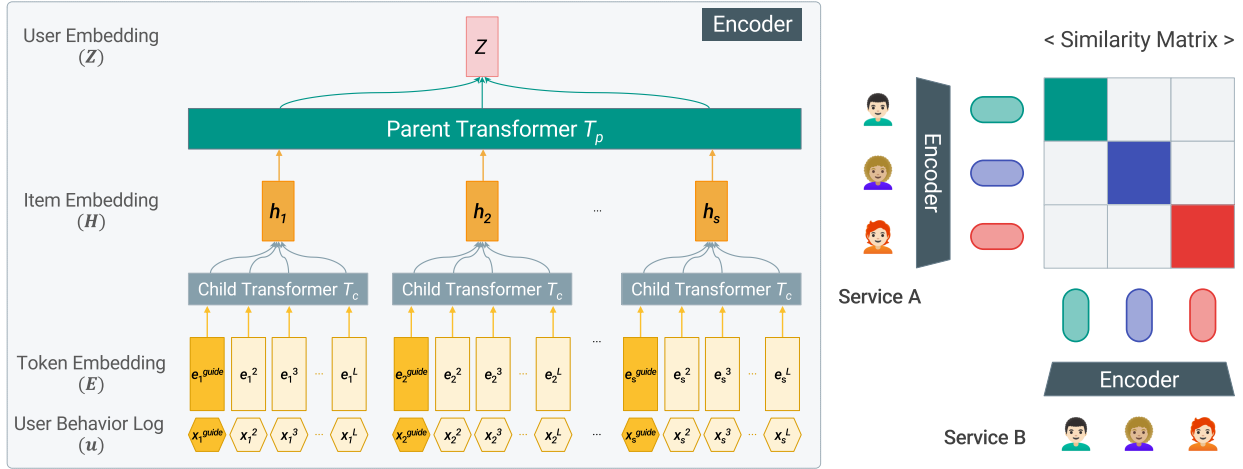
Encoder

User Embedding $(\boldsymbol{Z})$

$Z$

Parent Transformer $T_p$

Item Embedding $(\boldsymbol{H})$

$h_1$ $h_2$ ... $h_s$

Child Transformer $T_c$ Child Transformer $T_c$ Child Transformer $T_c$

Token Embedding $(\boldsymbol{E})$

$e_1^{guide}$ $e_1^2$ $e_1^3$ ... $e_1^L$ $e_2^{guide}$ $e_2^2$ $e_2^3$ ... $e_2^L$ ... $e_s^{guide}$ $e_s^2$ $e_s^3$ ... $e_s^L$

User Behavior Log $(\boldsymbol{u})$

$x_1^{guide}$ $x_1^2$ $x_1^3$ ... $x_1^L$ $x_2^{guide}$ $x_2^2$ $x_2^3$ ... $x_2^L$ ... $x_s^{guide}$ $x_s^2$ $x_s^3$ ... $x_s^L$

< Similarity Matrix >

Encoder

Service A

Encoder

Service B